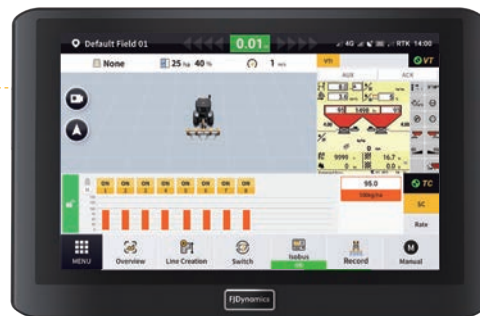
Default Field 01

0.01

4G RTK 14:00

None

25 hp 40 %

1 km

VTI

VT

AUX

ACK

9990

16.7

95.0

TC

SC

Rate

ON ON ON ON ON ON ON ON

MENU

Overview

Line Creation

Switch

Isobus

Record

Manual

FJDynamics